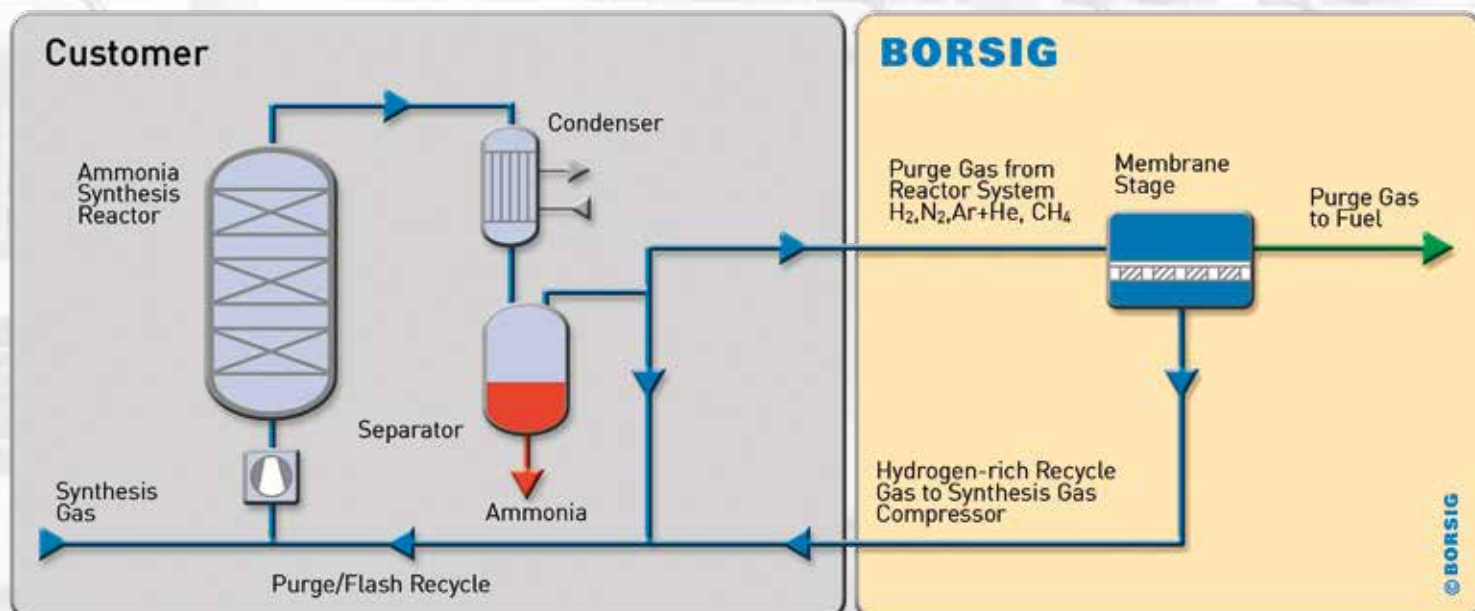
Customer

Ammonia Synthesis Reactor

Condenser

Separator

Ammonia

Synthesis Gas

Purge/Flash Recycle

BORSIG

Purge Gas from Reactor System $H_2$,$N_2$,Ar+He, $CH_4$

Membrane Stage

Purge Gas to Fuel

Hydrogen-rich Recycle Gas to Synthesis Gas Compressor

© BORSIG